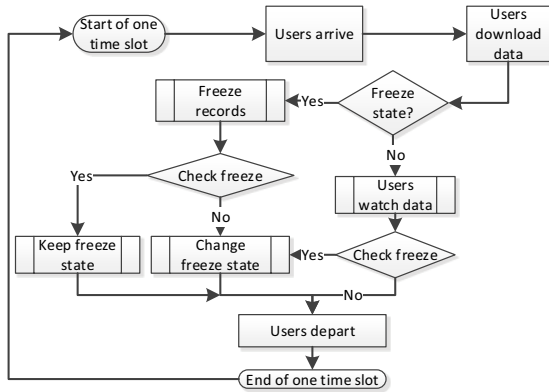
Start of one time slot

Users arrive

Users download data

Freeze state?

Yes

Freeze records

No

Users watch data

Check freeze

Yes

No

Check freeze

Yes

Keep freeze state

Change freeze state

No

Users depart

End of one time slot